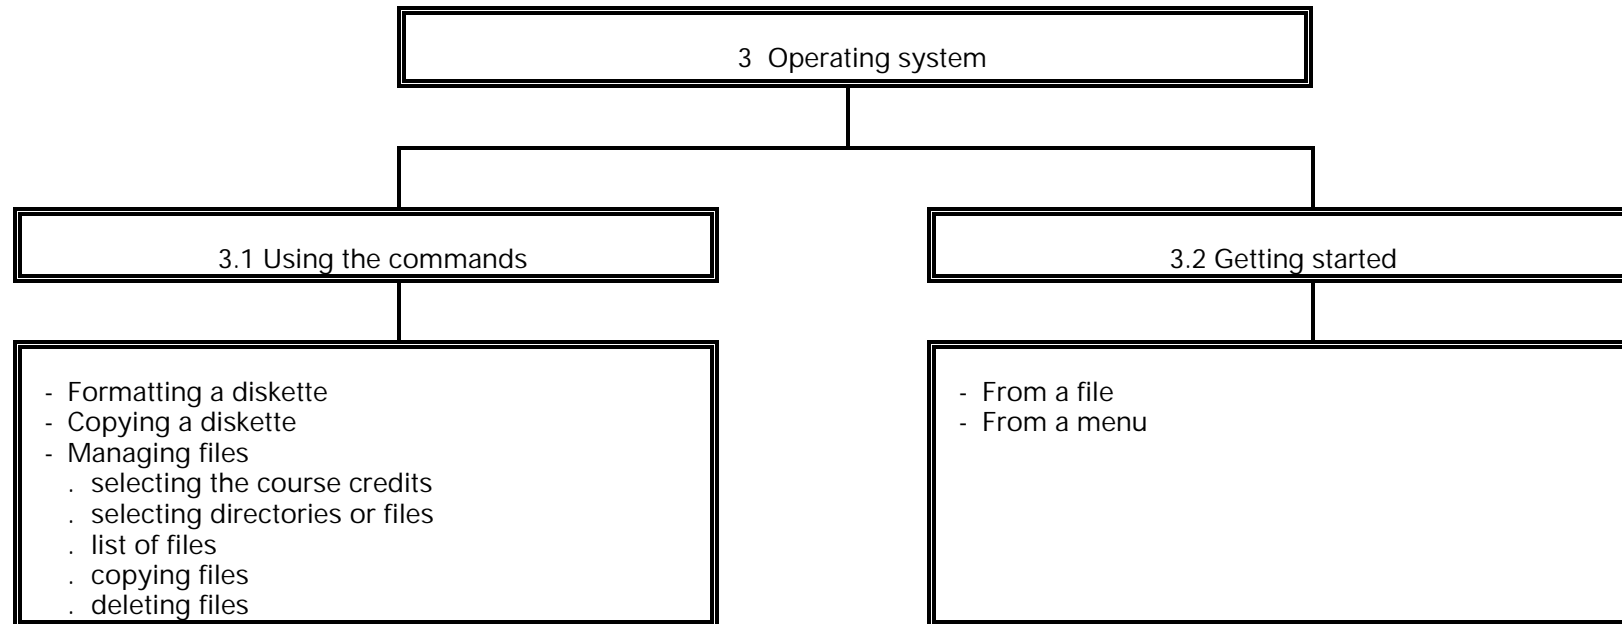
3 Operating system

3.1 Using the commands

- Formatting a diskette
- Copying a diskette
- Managing files
. selecting the course credits
. selecting directories or files
. list of files
. copying files
. deleting files

3.2 Getting started

- From a file
- From a menu